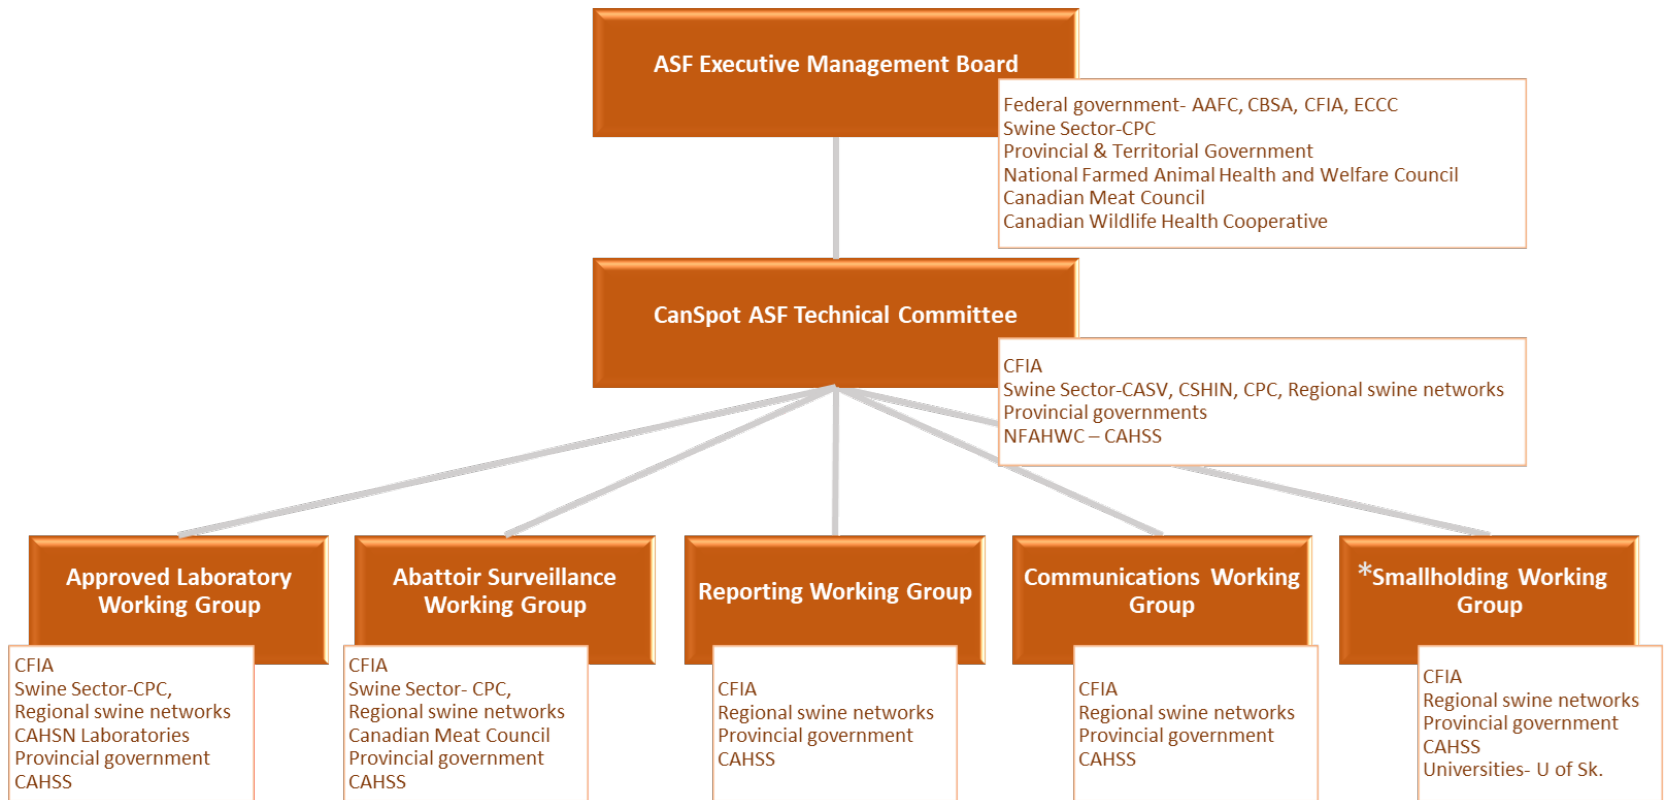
ASF Executive Management Board

Federal government- AAFC, CBSA, CFIA, ECCC
Swine Sector-CPC
Provincial & Territorial Government
National Farmed Animal Health and Welfare Council
Canadian Meat Council
Canadian Wildlife Health Cooperative

CanSpot ASF Technical Committee

CFIA
Swine Sector-CASV, CSHIN, CPC, Regional swine networks
Provincial governments
NFAHWC – CAHSS

Approved Laboratory Working Group

CFIA
Swine Sector-CPC,
Regional swine networks
CAHSN Laboratories
Provincial government
CAHSS

Abattoir Surveillance Working Group

CFIA
Swine Sector- CPC,
Regional swine networks
Canadian Meat Council
Provincial government
CAHSS

Reporting Working Group

CFIA
Regional swine networks
Provincial government
CAHSS

Communications Working Group

CFIA
Regional swine networks
Provincial government
CAHSS

*Smallholding Working Group

CFIA
Regional swine networks
Provincial government
CAHSS
Universities- U of Sk.